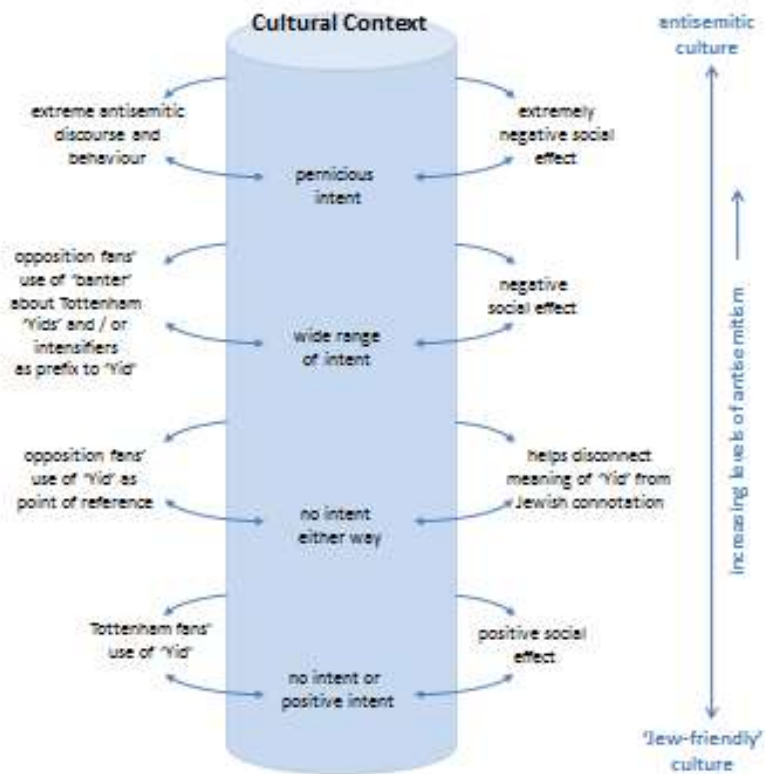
Cultural Context

antisemitic culture

extreme antisemitic discourse and behaviour

extremely negative social effect

pernicious intent

opposition fans' use of 'banter' about Tottenham 'Yids' and / or intensifiers as prefix to 'Yid'

negative social effect

wide range of intent

opposition fans' use of 'Yid' as point of reference

helps disconnect meaning of 'Yid' from Jewish connotation

no intent either way

Tottenham fans' use of 'Yid'

positive social effect

no intent or positive intent

increasing levels of antisemitism

'Jew-friendly' culture